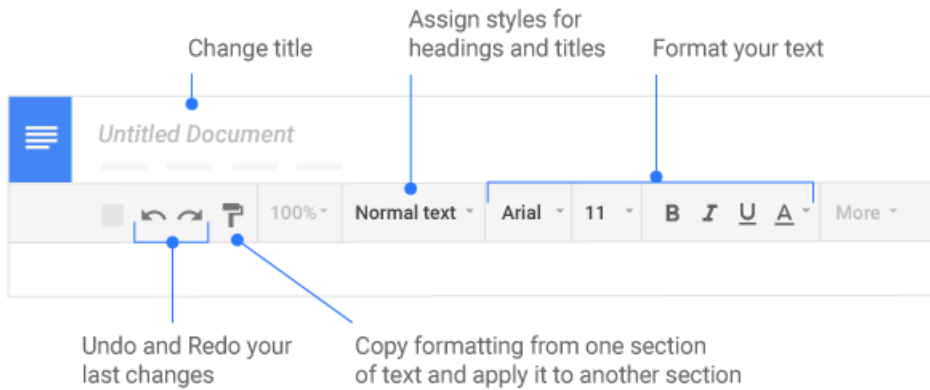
Change title

Assign styles for headings and titles

Format your text

Untitled Document

100%

Normal text

Arial

11

B I U A

More

Undo and Redo your last changes

Copy formatting from one section of text and apply it to another section